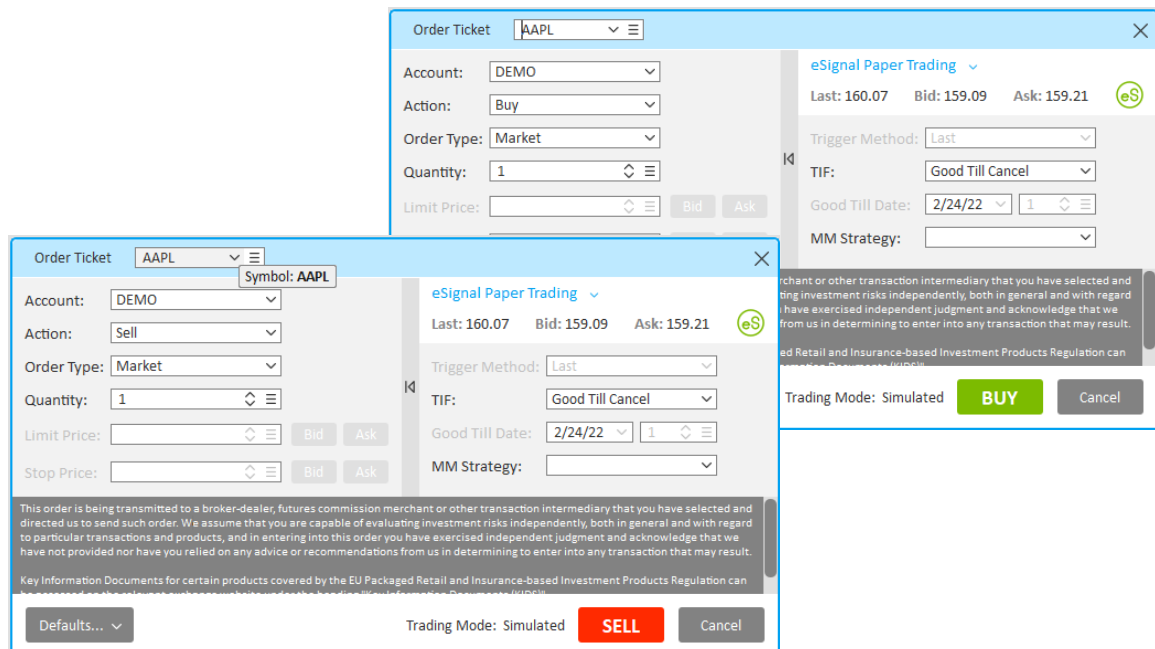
Order Ticket AAPL

Account: DEMO
Action: Buy
Order Type: Market
Quantity: 1
Limit Price: Bid Ask

eSignal Paper Trading
Last: 160.07 Bid: 159.09 Ask: 159.21
eS

Trigger Method: Last
TIF: Good Till Cancel
Good Till Date: 2/24/22 1
MM Strategy:

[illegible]erchant or other transaction intermediary that you have selected and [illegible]ting investment risks independently, both in general and with regard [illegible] have exercised independent judgment and acknowledge that we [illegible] from us in determining to enter into any transaction that may result.

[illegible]ed Retail and Insurance-based Investment Products Regulation can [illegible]

Trading Mode: Simulated BUY Cancel

Order Ticket AAPL
Symbol: AAPL

Account: DEMO
Action: Sell
Order Type: Market
Quantity: 1
Limit Price: Bid Ask
Stop Price: Bid Ask

eSignal Paper Trading
Last: 160.07 Bid: 159.09 Ask: 159.21
eS

Trigger Method: Last
TIF: Good Till Cancel
Good Till Date: 2/24/22 1
MM Strategy:

This order is being transmitted to a broker-dealer, futures commission merchant or other transaction intermediary that you have selected and directed us to send such order. We assume that you are capable of evaluating investment risks independently, both in general and with regard to particular transactions and products, and in entering into this order you have exercised independent judgment and acknowledge that we have not provided nor have you relied on any advice or recommendations from us in determining to enter into any transaction that may result.

Key Information Documents for certain products covered by the EU Packaged Retail and Insurance-based Investment Products Regulation can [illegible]

Defaults... Trading Mode: Simulated SELL Cancel